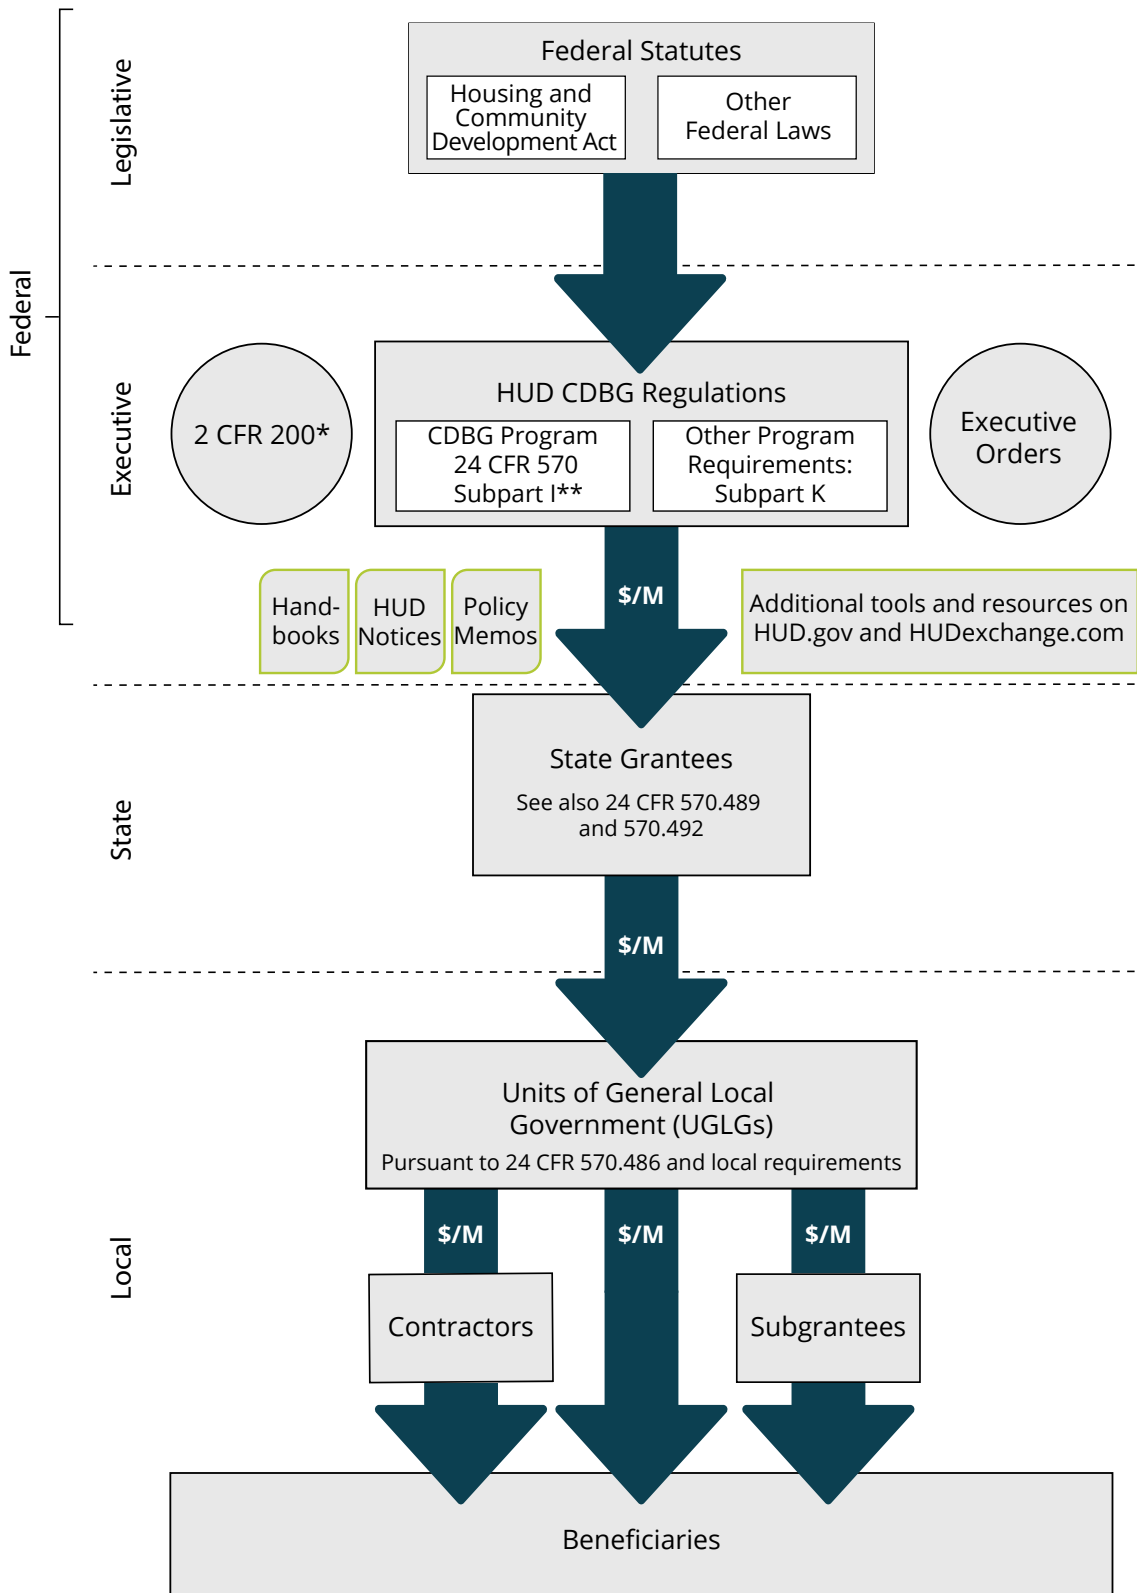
Federal

Legislative

Federal Statutes

Housing and Community Development Act

Other Federal Laws

Executive

2 CFR 200*

HUD CDBG Regulations

CDBG Program 24 CFR 570 Subpart I**

Other Program Requirements: Subpart K

Executive Orders

Handbooks

HUD Notices

Policy Memos

$/M

Additional tools and resources on HUD.gov and HUDexchange.com

State

State Grantees

See also 24 CFR 570.489 and 570.492

$/M

Local

Units of General Local Government (UGLGs)

Pursuant to 24 CFR 570.486 and local requirements

$/M

$/M

$/M

Contractors

Subgrantees

Beneficiaries